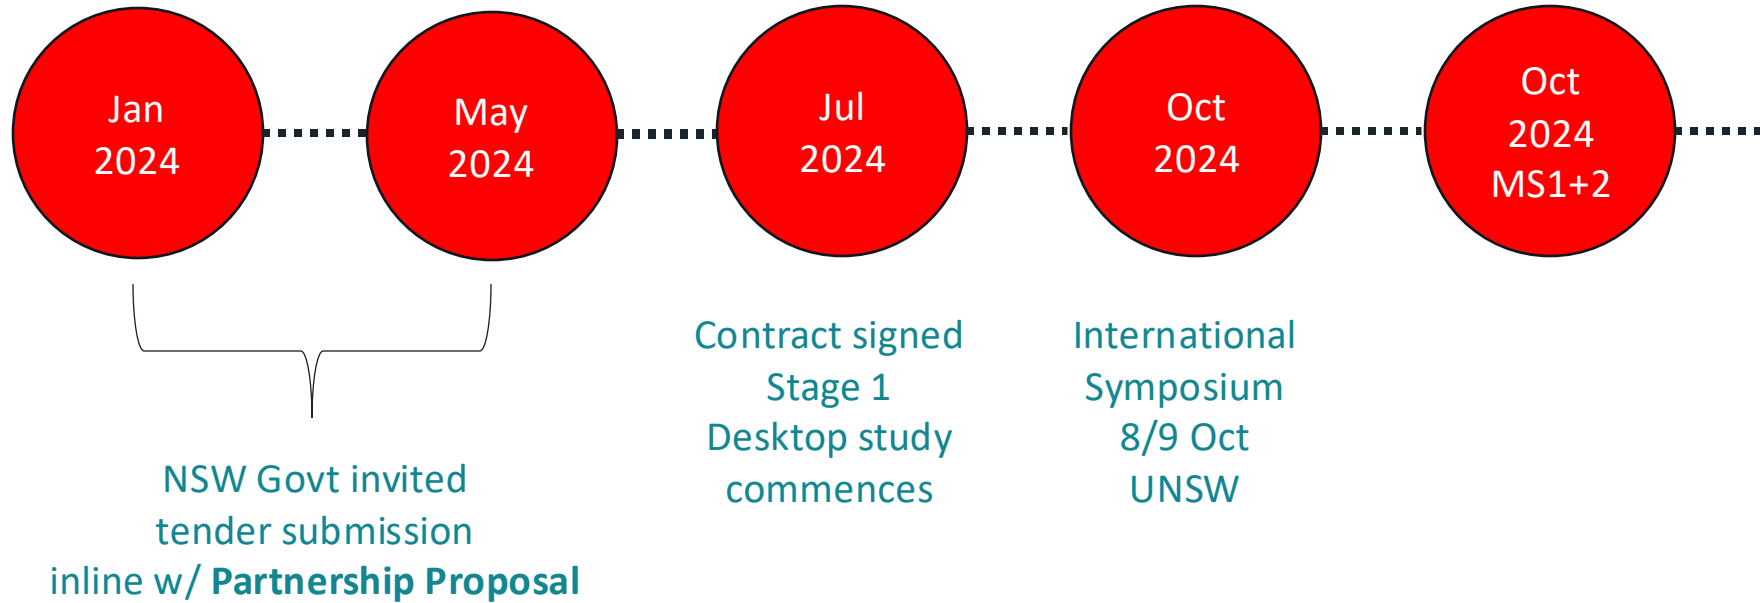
Jan 2024

May 2024

Jul 2024

Oct 2024

Oct 2024 MS1+2

NSW Govt invited tender submission inline w/ **Partnership Proposal**

Contract signed Stage 1 Desktop study commences

International Symposium 8/9 Oct UNSW